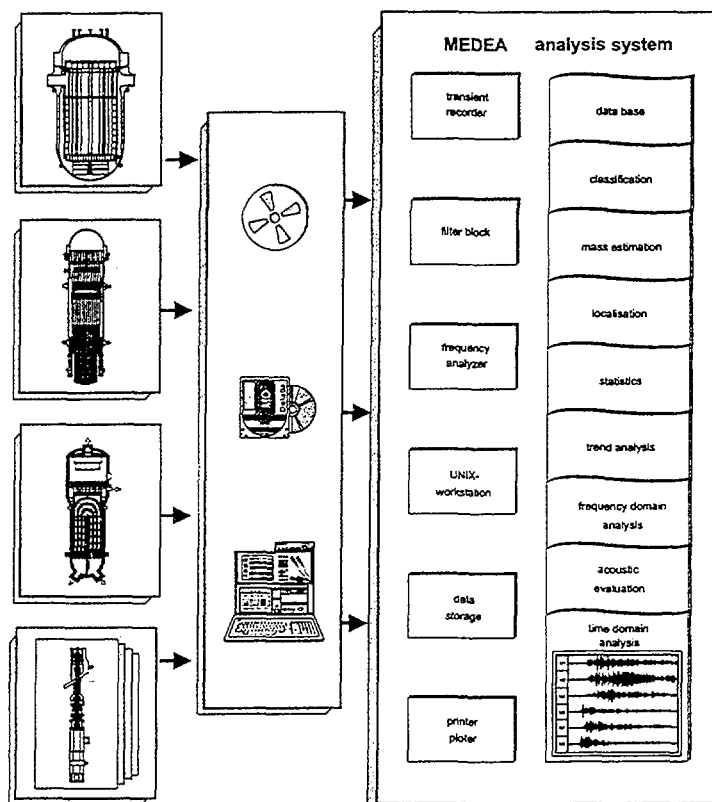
MEDEA analysis system

transient recorder

filter block

frequency analyzer

UNIX-workstation

data storage

printer plotter

data base

classification

mass estimation

localisation

statistics

trend analysis

frequency domain analysis

acoustic evaluation

time domain analysis